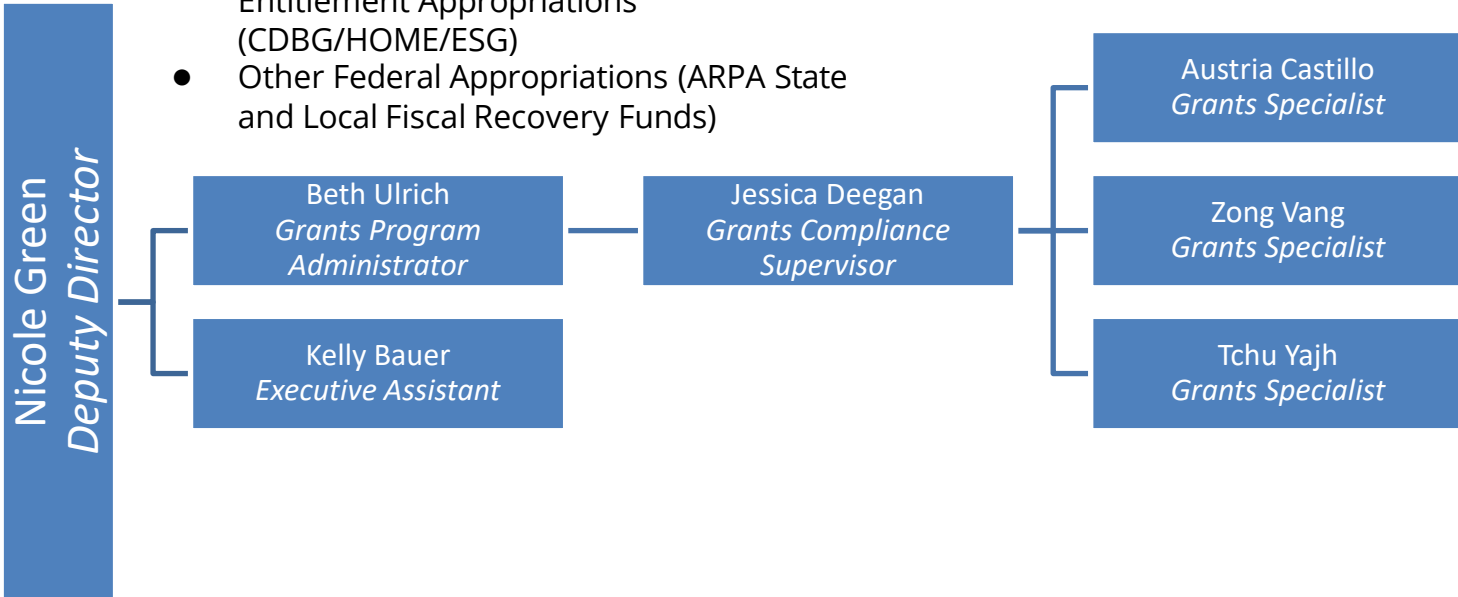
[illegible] (CDBG/HOME/ESG)

- Other Federal Appropriations (ARPA State and Local Fiscal Recovery Funds)

Nicole Green
Deputy Director

Beth Ulrich
Grants Program Administrator

Kelly Bauer
Executive Assistant

Jessica Deegan
Grants Compliance Supervisor

Austria Castillo
Grants Specialist

Zong Vang
Grants Specialist

Tchu Yajh
Grants Specialist